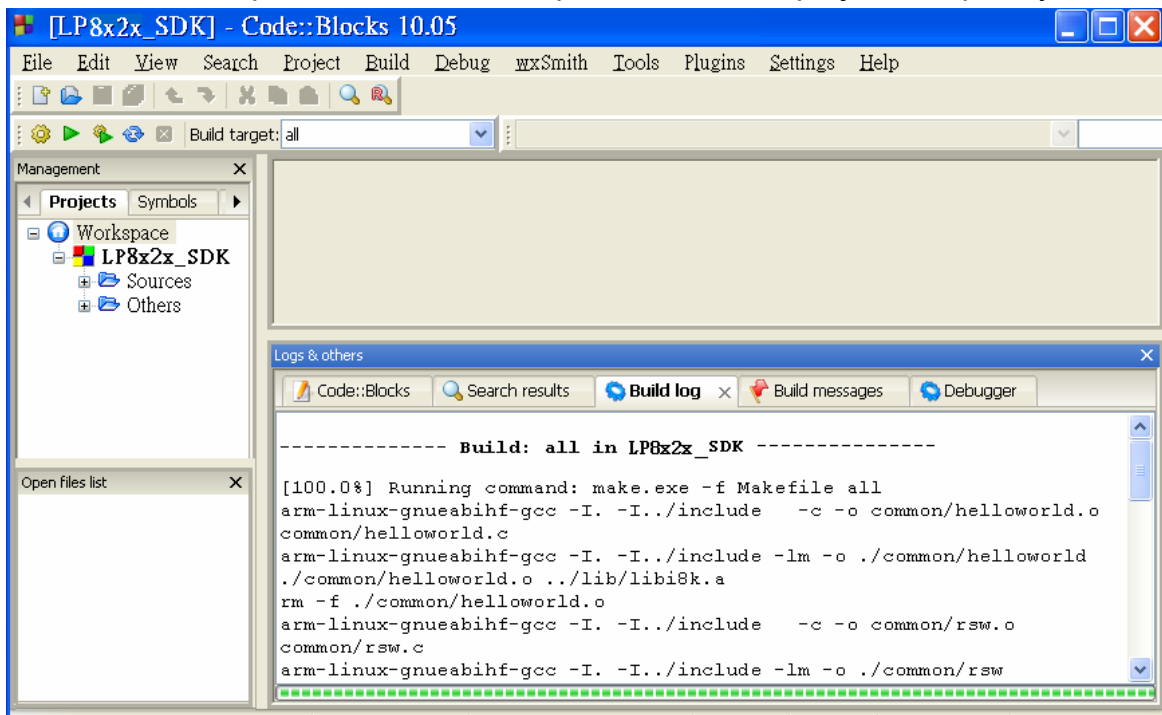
[LP8x2x_SDK] - Code::Blocks 10.05

File Edit View Search Project Build Debug wxSmith Tools Plugins Settings Help

Build target: all

Management

Projects Symbols

Workspace
LP8x2x_SDK
Sources
Others

Open files list

Logs & others

Code::Blocks Search results Build log Build messages Debugger

-------------- Build: all in LP8x2x_SDK ---------------

[100.0%] Running command: make.exe -f Makefile all
arm-linux-gnueabihf-gcc -I. -I../include -c -o common/helloworld.o common/helloworld.c
arm-linux-gnueabihf-gcc -I. -I../include -lm -o ./common/helloworld ./common/helloworld.o ../lib/libi8k.a
rm -f ./common/helloworld.o
arm-linux-gnueabihf-gcc -I. -I../include -c -o common/rsw.o common/rsw.c
arm-linux-gnueabihf-gcc -I. -I../include -lm -o ./common/rsw